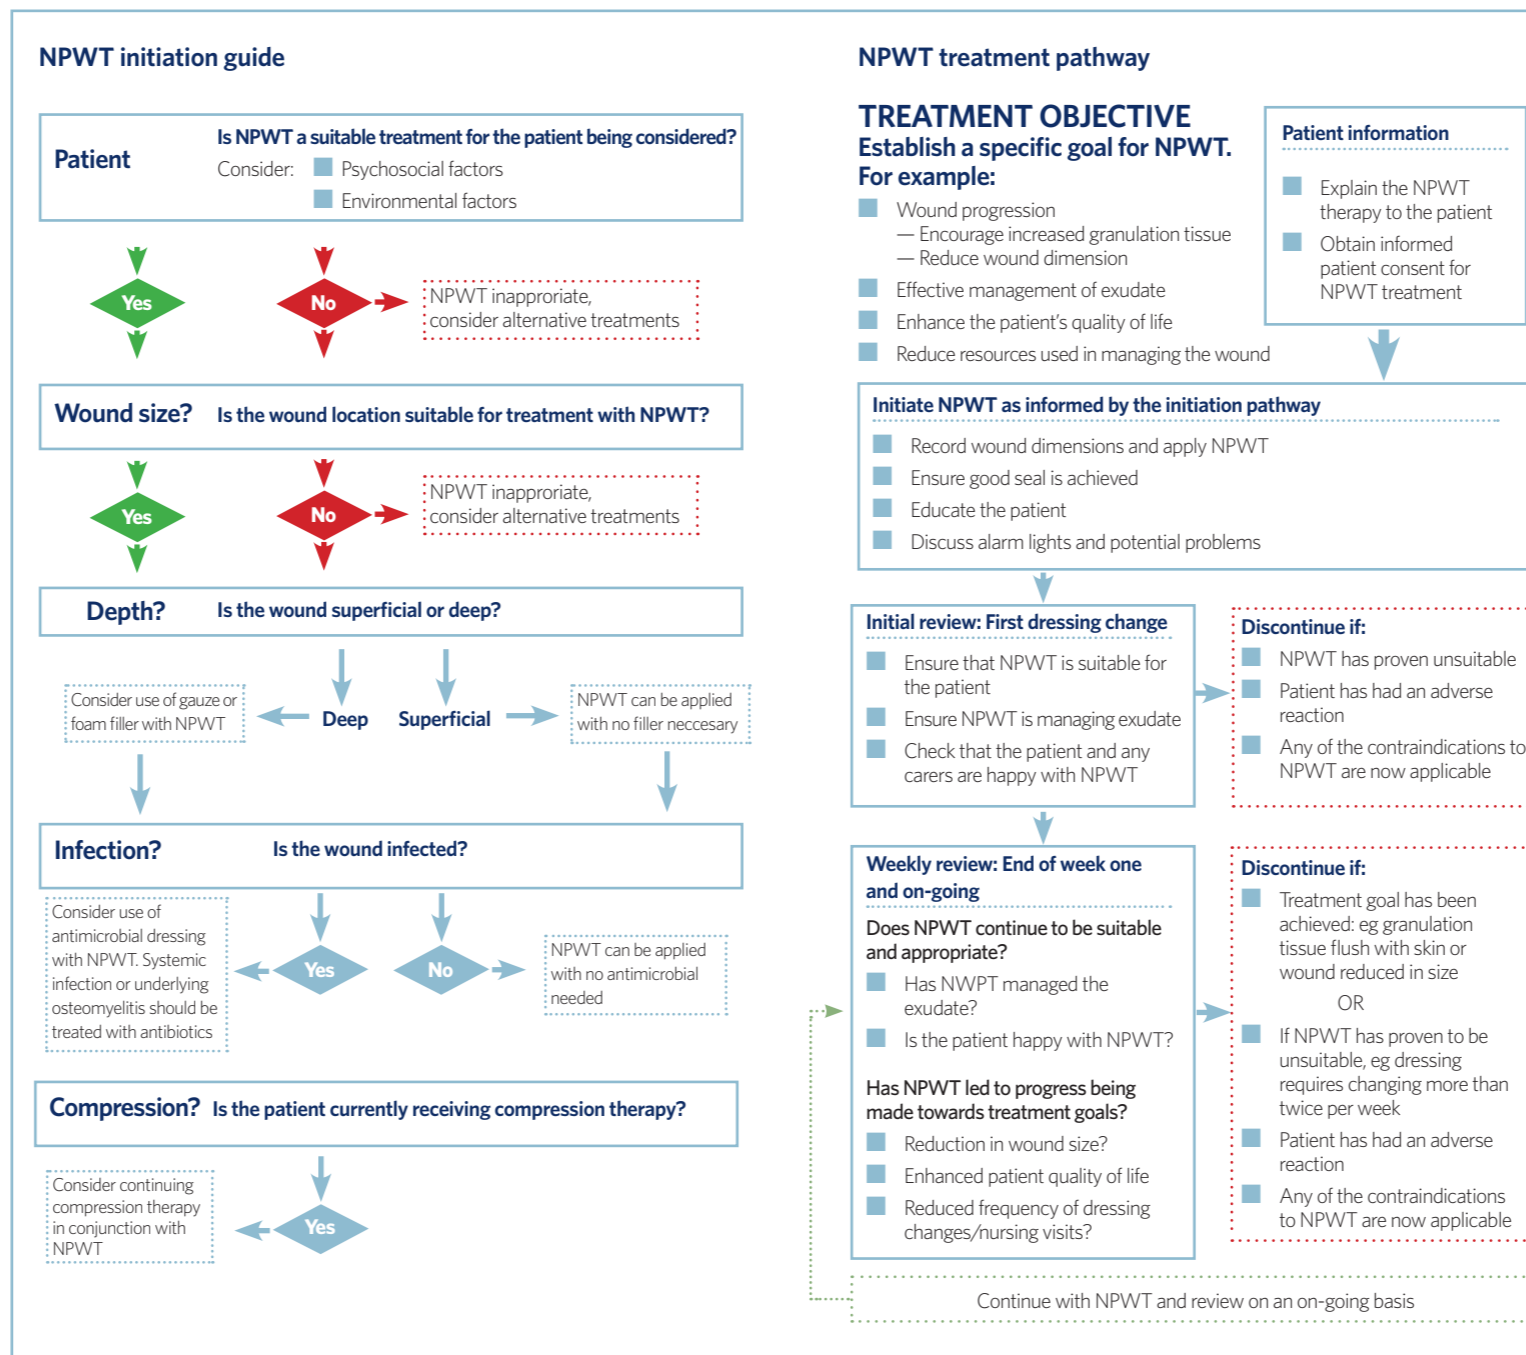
NPWT initiation guide

Patient
Is NPWT a suitable treatment for the patient being considered?
Consider: Psychosocial factors
Environmental factors

Yes
No
NPWT inapproriate, consider alternative treatments

Wound size? Is the wound location suitable for treatment with NPWT?

Yes
No
NPWT inapproriate, consider alternative treatments

Depth? Is the wound superficial or deep?

Consider use of gauze or foam filler with NPWT
Deep
Superficial
NPWT can be applied with no filler neccesary

Infection? Is the wound infected?

Consider use of antimicrobial dressing with NPWT. Systemic infection or underlying osteomyelitis should be treated with antibiotics
Yes
No
NPWT can be applied with no antimicrobial needed

Compression? Is the patient currently receiving compression therapy?

Consider continuing compression therapy in conjunction with NPWT
Yes

NPWT treatment pathway

TREATMENT OBJECTIVE
Establish a specific goal for NPWT. For example:
Wound progression
— Encourage increased granulation tissue
— Reduce wound dimension
Effective management of exudate
Enhance the patient's quality of life
Reduce resources used in managing the wound

Patient information
Explain the NPWT therapy to the patient
Obtain informed patient consent for NPWT treatment

Initiate NPWT as informed by the initiation pathway
Record wound dimensions and apply NPWT
Ensure good seal is achieved
Educate the patient
Discuss alarm lights and potential problems

Initial review: First dressing change
Ensure that NPWT is suitable for the patient
Ensure NPWT is managing exudate
Check that the patient and any carers are happy with NPWT

Discontinue if:
NPWT has proven unsuitable
Patient has had an adverse reaction
Any of the contraindications to NPWT are now applicable

Weekly review: End of week one and on-going
Does NPWT continue to be suitable and appropriate?
Has NWPT managed the exudate?
Is the patient happy with NPWT?
Has NPWT led to progress being made towards treatment goals?
Reduction in wound size?
Enhanced patient quality of life
Reduced frequency of dressing changes/nursing visits?

Discontinue if:
Treatment goal has been achieved: eg granulation tissue flush with skin or wound reduced in size
OR
If NPWT has proven to be unsuitable, eg dressing requires changing more than twice per week
Patient has had an adverse reaction
Any of the contraindications to NPWT are now applicable

Continue with NPWT and review on an on-going basis